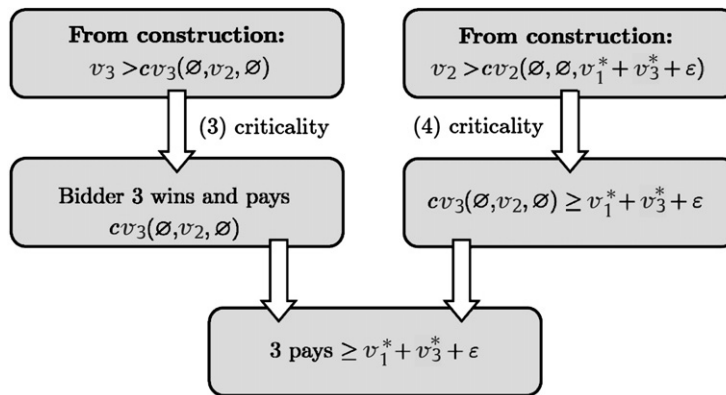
**From construction:**
$v_3 > cv_3(\varnothing, v_2, \varnothing)$

**From construction:**
$v_2 > cv_2(\varnothing, \varnothing, v_1^* + v_3^* + \varepsilon)$

(3) criticality

(4) criticality

Bidder 3 wins and pays $cv_3(\varnothing, v_2, \varnothing)$

$cv_3(\varnothing, v_2, \varnothing) \geq v_1^* + v_3^* + \varepsilon$

3 pays $\geq v_1^* + v_3^* + \varepsilon$